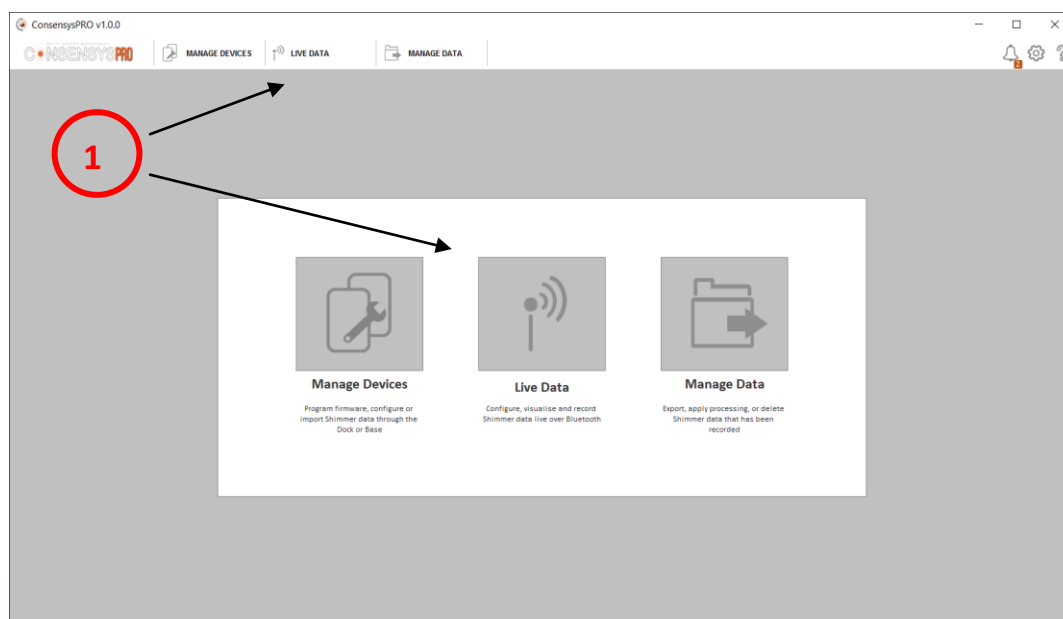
ConsensysPRO v1.0.0

CONSENSYSPRO

MANAGE DEVICES

LIVE DATA

MANAGE DATA

2

1

Manage Devices

Program firmware, configure or import Shimmer data through the Dock or Base

Live Data

Configure, visualise and record Shimmer data live over Bluetooth

Manage Data

Export, apply processing, or delete Shimmer data that has been recorded